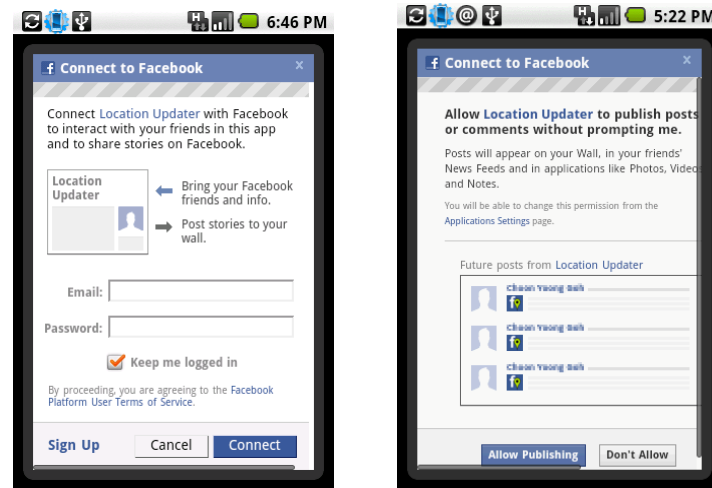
6:46 PM

Connect to Facebook

×

Connect Location Updater with Facebook to interact with your friends in this app and to share stories on Facebook.

Location Updater

Bring your Facebook friends and info.

Post stories to your wall.

Email:

Password:

Keep me logged in

By proceeding, you are agreeing to the Facebook Platform User Terms of Service.

Sign Up

Cancel

Connect

5:22 PM

Connect to Facebook

×

Allow Location Updater to publish posts or comments without prompting me.

Posts will appear on your Wall, in your friends' News Feeds and in applications like Photos, Video and Notes.

You will be able to change this permission from the Applications Settings page.

Future posts from Location Updater

Cheon Yeong Seh

Cheon Yeong Seh

Cheon Yeong Seh

Allow Publishing

Don't Allow